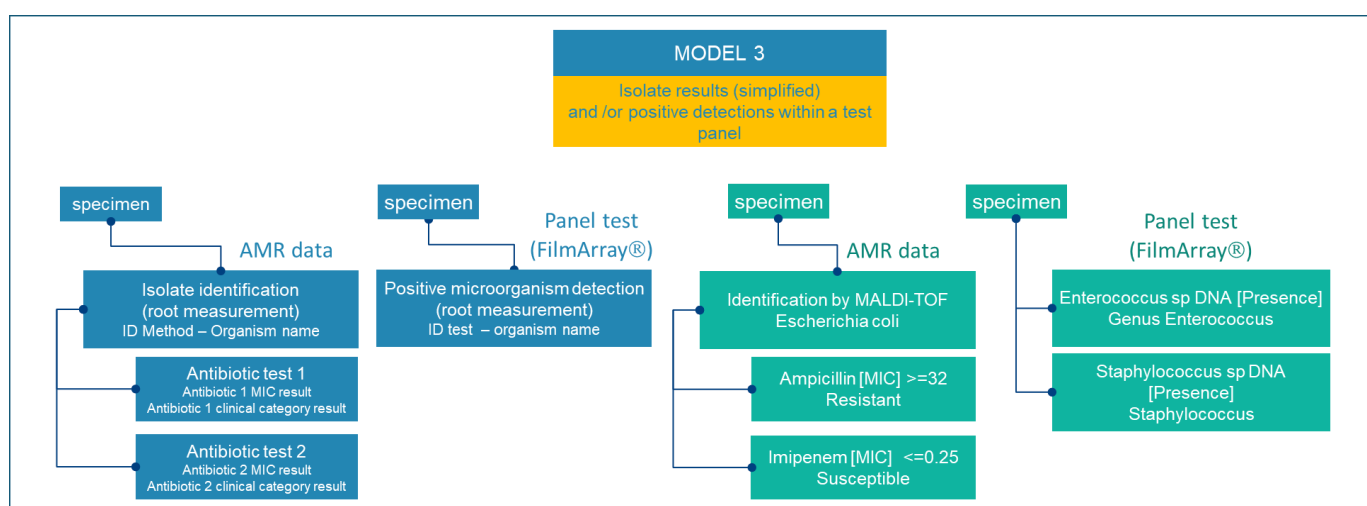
MODEL 3

Isolate results (simplified) and /or positive detections within a test panel

specimen

AMR data

Isolate identification (root measurement) ID Method – Organism name

Antibiotic test 1 Antibiotic 1 MIC result Antibiotic 1 clinical category result

Antibiotic test 2 Antibiotic 2 MIC result Antibiotic 2 clinical category result

specimen

Panel test (FilmArray®)

Positive microorganism detection (root measurement) ID test – organism name

specimen

AMR data

Identification by MALDI-TOF Escherichia coli

Ampicillin [MIC] >=32 Resistant

Imipenem [MIC] <=0.25 Susceptible

specimen

Panel test (FilmArray®)

Enterococcus sp DNA [Presence] Genus Enterococcus

Staphylococcus sp DNA [Presence] Staphylococcus